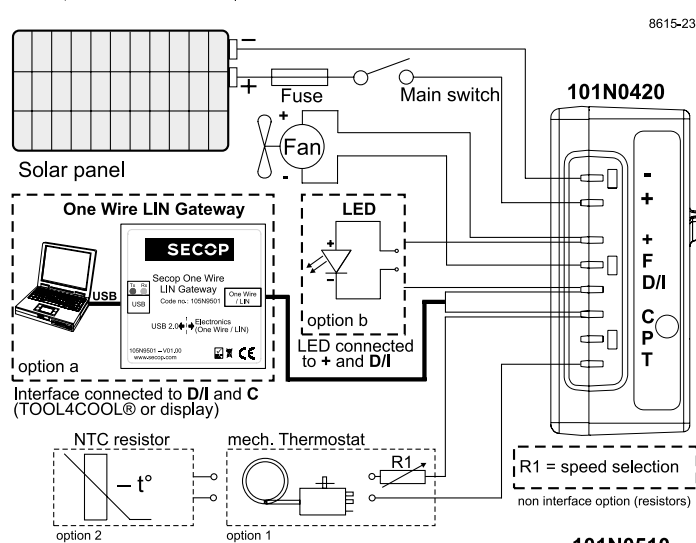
8615-23

Solar panel

Fuse

Main switch

101N0420

Fan

+

-

One Wire LIN Gateway

SECOP

Tx Rx

USB

Secop One Wire LIN Gateway

Code no.: 105N9501

One Wire / LIN

USB 2.0

Electronics (One Wire / LIN)

105N9501 – V01.00 www.secop.com

CE

USB

option a

LED

option b

LED connected to + and D/I

Interface connected to D/I and C (TOOL4COOL® or display)

-
+
+
F
D/I
C
P
T

NTC resistor

$-$ t°

option 2

mech. Thermostat

R1

option 1

R1 = speed selection

non interface option (resistors)

101N0510